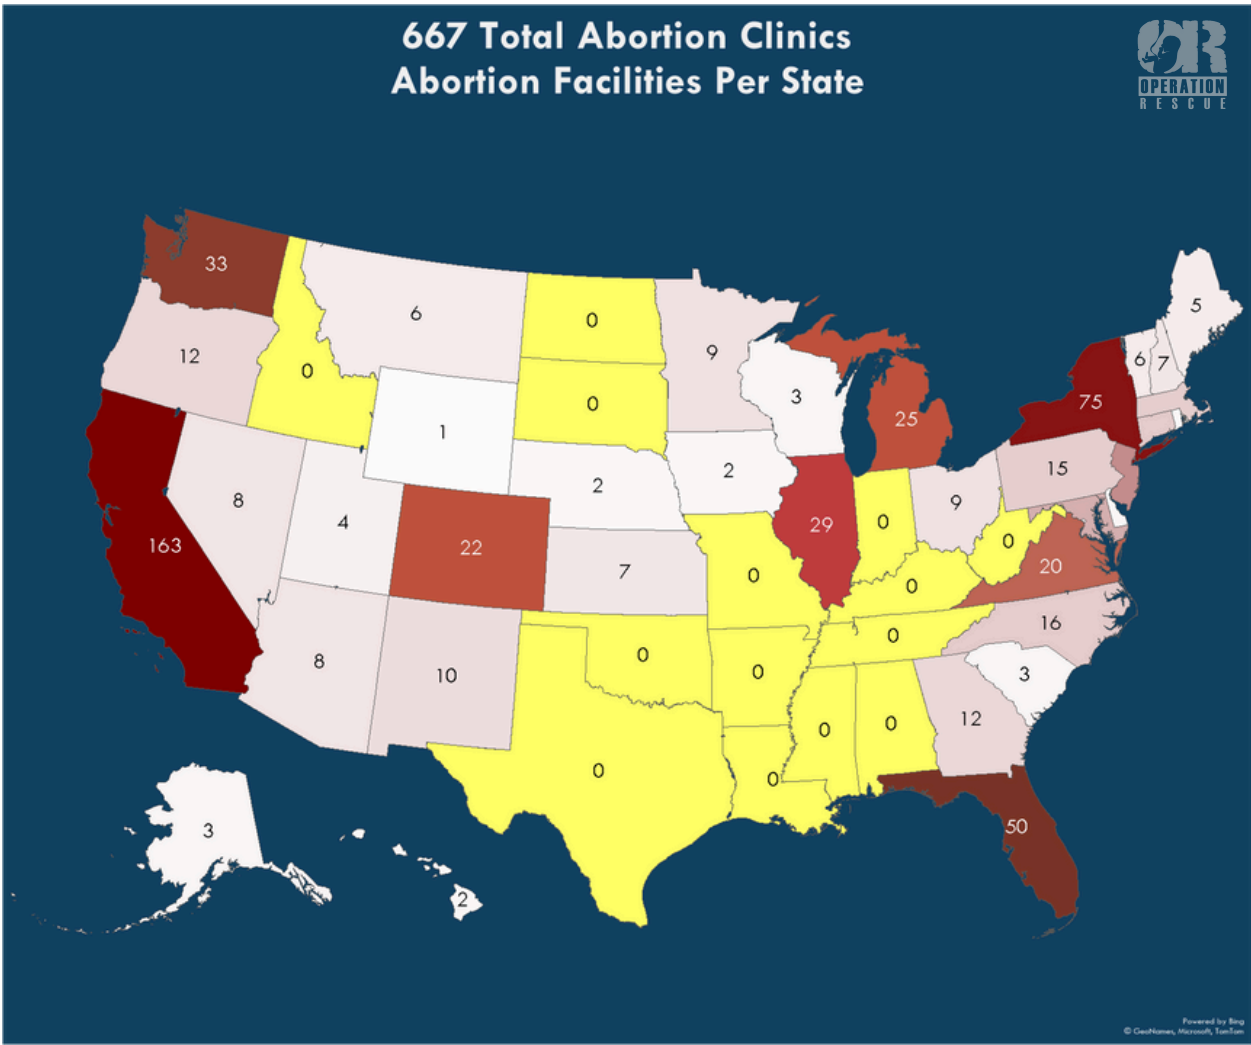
667 Total Abortion Clinics
Abortion Facilities Per State

OR
OPERATION
RESCUE

33
12
163
0
6
8
4
1
22
8
10
0
0
2
7
0
0
9
2
0
0
0
3
29
0
25
0
0
0
0
9
0
15
20
16
3
12
50
75
6
7
5
3
2

Powered by Bing
© GeoNames, Microsoft, TomTom